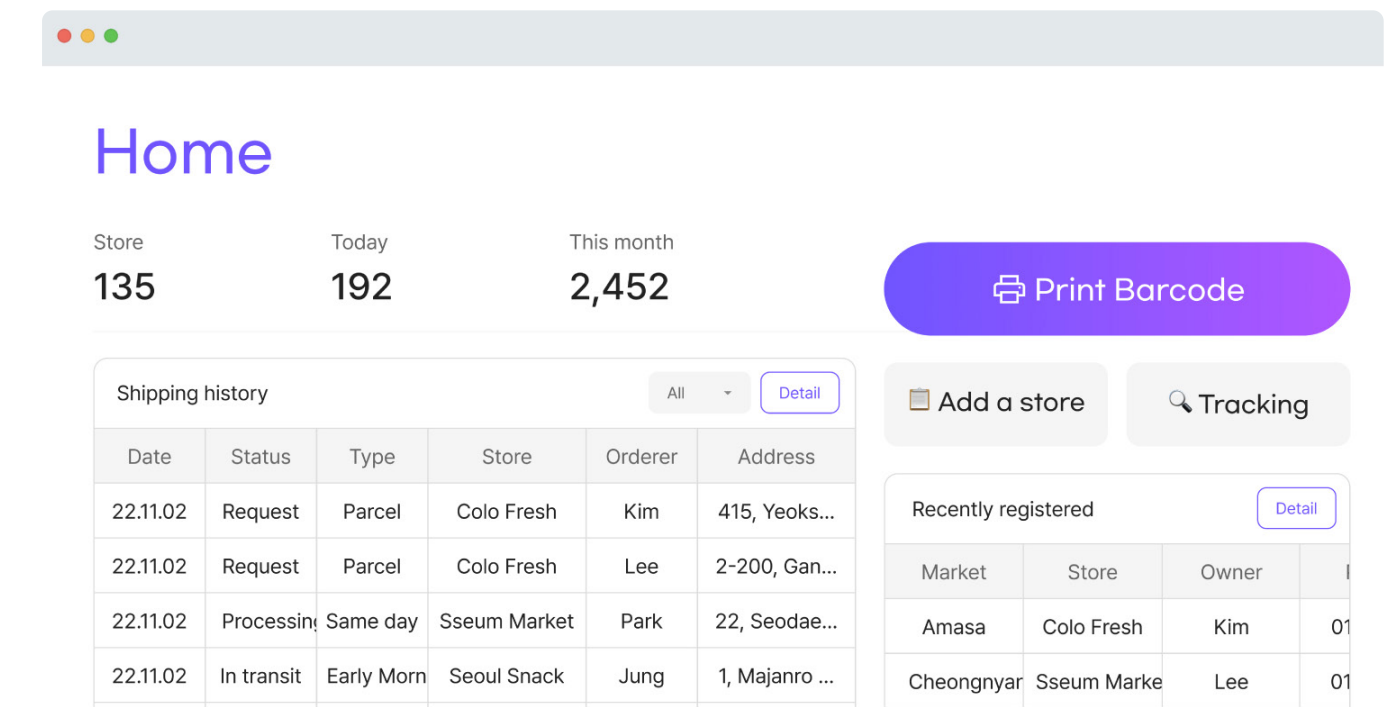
Home

Store
135

Today
192

This month
2,452

Print Barcode

Shipping history
All
Detail

| Date | Status | Type | Store | Orderer | Address |
|---|---|---|---|---|---|
| 22.11.02 | Request | Parcel | Colo Fresh | Kim | 415, Yeoks... |
| 22.11.02 | Request | Parcel | Colo Fresh | Lee | 2-200, Gan... |
| 22.11.02 | Processin | Same day | Sseum Market | Park | 22, Seodae... |
| 22.11.02 | In transit | Early Morn | Seoul Snack | Jung | 1, Majanro ... |

Add a store

Tracking

Recently registered
Detail

| Market | Store | Owner | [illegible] |
|---|---|---|---|
| Amasa | Colo Fresh | Kim | 01 |
| Cheongnyar | Sseum Marke | Lee | 01 |